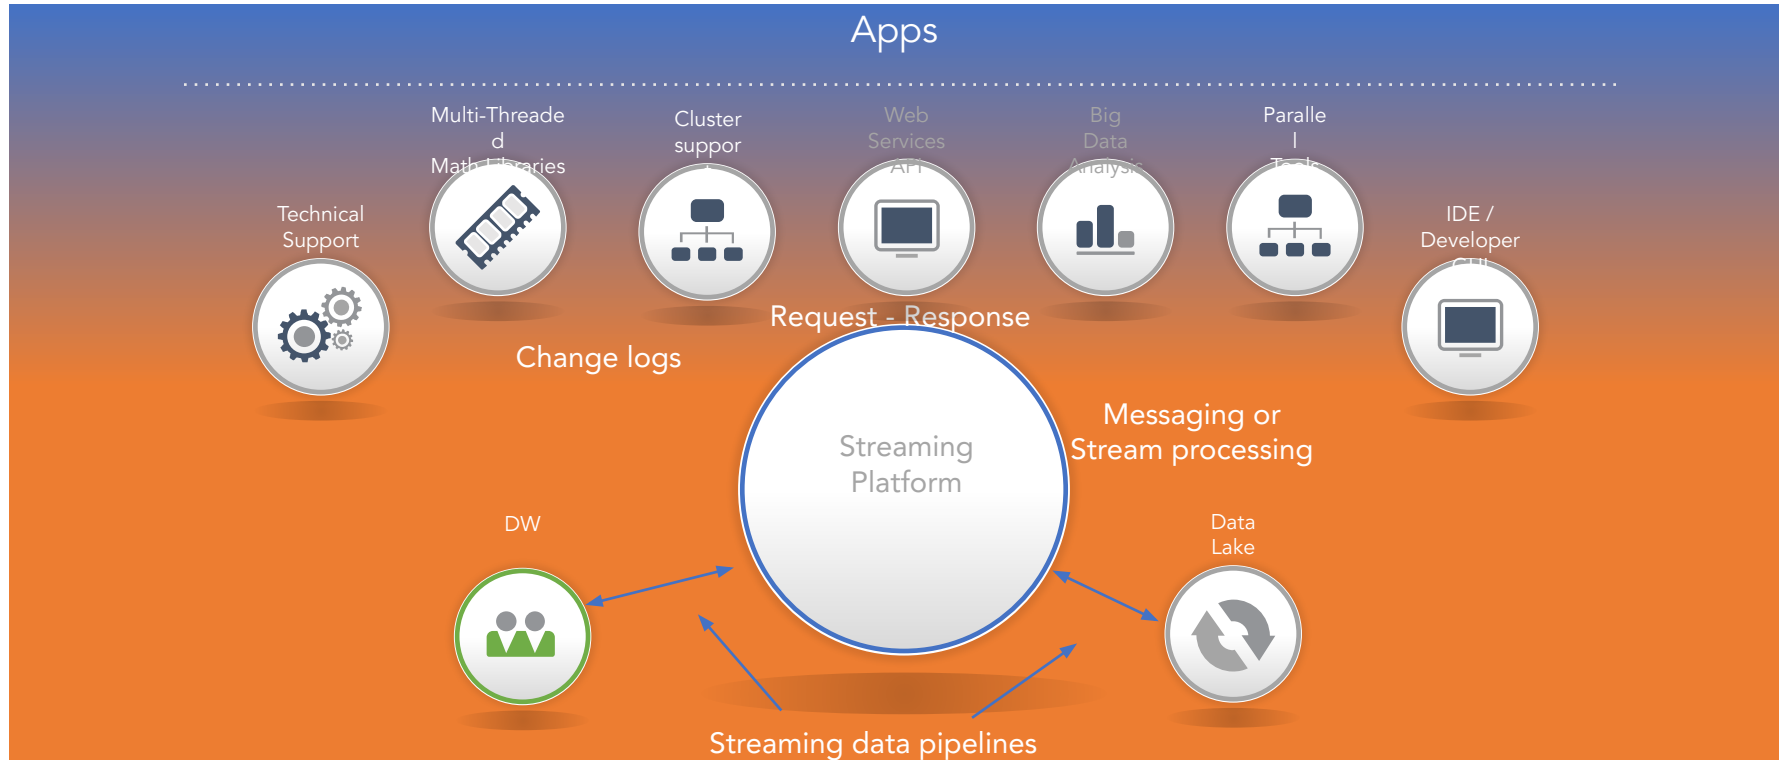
Apps

Multi-Threade d Math Libraries

Cluster suppor

Web Services API

Big Data Analysis

Paralle l Tools

Technical Support

IDE / Developer GUI

Request - Response

Change logs

Messaging or Stream processing

Streaming Platform

DW

Data Lake

Streaming data pipelines